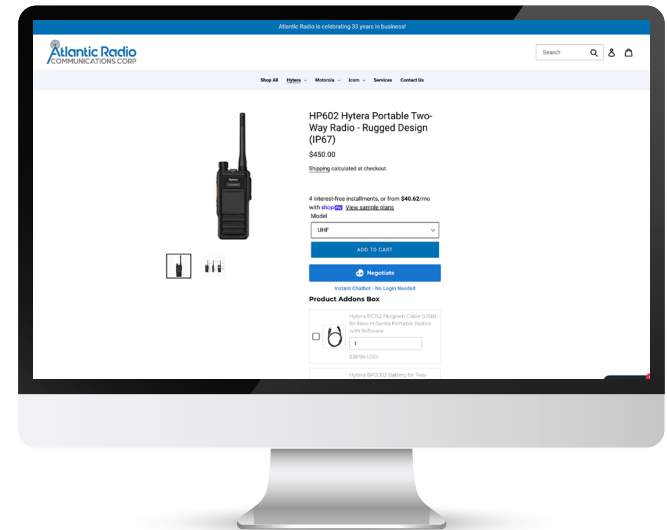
Atlantic Radio is celebrating 33 years in business!

Atlantic Radio
COMMUNICATIONS CORP

Search

Shop All Hytera Motorola Icom Services Contact Us

HP602 Hytera Portable Two-Way Radio - Rugged Design (IP67)

$450.00

Shipping calculated at checkout.

4 interest-free installments, or from $40.62/mo with shop Pay View sample plans

Model

UHF

ADD TO CART

Negotiate

Instant Chatbot - No Login Needed

Product Addons Box

Hytera PC152 Program Cable (USB) for New H-Series Portable Radios with Software

1

$38.95 USD

Hytera BP2002 Battery for Two-